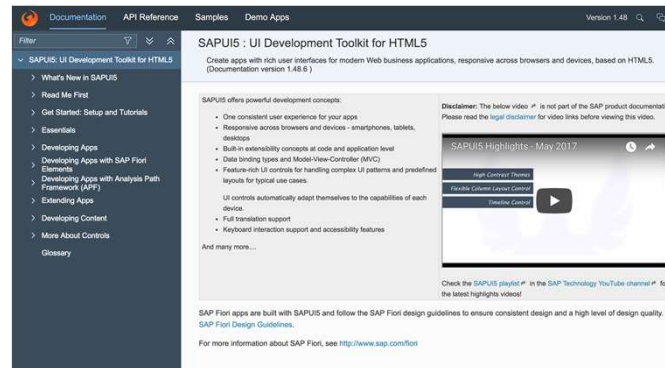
Documentation API Reference Samples Demo Apps Version 1.48

Filter

SAPUI5: UI Development Toolkit for HTML5
What's New in SAPUI5
Read Me First
Get Started: Setup and Tutorials
Essentials
Developing Apps
Developing Apps with SAP Fiori Elements
Developing Apps with Analysis Path Framework (APF)
Extending Apps
Developing Content
More About Controls
Glossary

SAPUI5 : UI Development Toolkit for HTML5

Create apps with rich user interfaces for modern Web business applications, responsive across browsers and devices, based on HTML5. (Documentation version 1.48.6 )

SAPUI5 offers powerful development concepts:

- One consistent user experience for your apps
- Responsive across browsers and devices - smartphones, tablets, desktops
- Built-in extensibility concepts at code and application level
- Data binding types and Model-View-Controller (MVC)
- Feature-rich UI controls for handling complex UI patterns and predefined layouts for typical use cases.

UI controls automatically adapt themselves to the capabilities of each device.

- Full translation support
- Keyboard interaction support and accessibility features

And many more....

Disclaimer: The below video is not part of the SAP product documentati
Please read the legal disclaimer for video links before viewing this video.

SAPUI5 Highlights - May 2017
High Contrast Themes
Flexible Column Layout Control
Timeline Control

Check the SAPUI5 playlist in the SAP Technology YouTube channel fo the latest highlights videos!

SAP Fiori apps are built with SAPUI5 and follow the SAP Fiori design guidelines to ensure consistent design and a high level of design quality. SAP Fiori Design Guidelines.

For more information about SAP Fiori, see http://www.sap.com/fiori